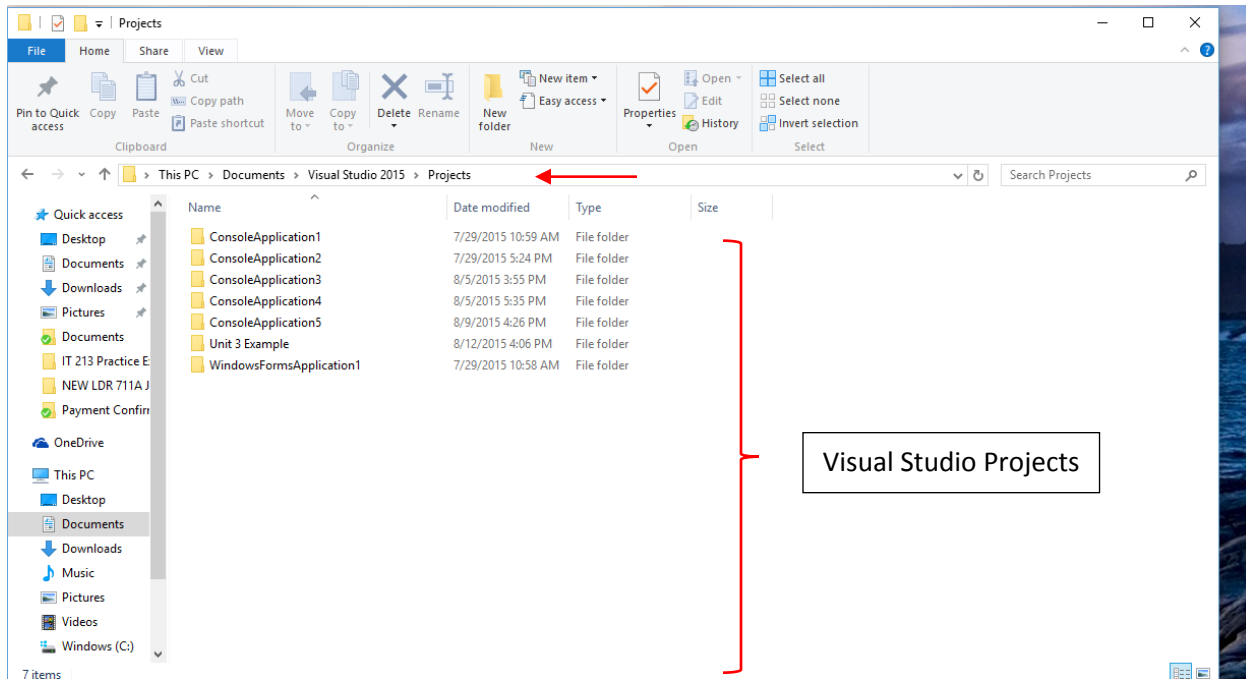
Projects

File Home Share View

Pin to Quick access Copy Paste Cut Copy path Paste shortcut
Clipboard

Move to Copy to Delete Rename
Organize

New folder New item Easy access
New

Properties Open Edit History
Open

Select all Select none Invert selection
Select

This PC > Documents > Visual Studio 2015 > Projects

Search Projects

Quick access
Desktop
Documents
Downloads
Pictures
Documents
IT 213 Practice E
NEW LDR 711A J
Payment Confir
OneDrive
This PC
Desktop
Documents
Downloads
Music
Pictures
Videos
Windows (C:)

| Name | Date modified | Type | Size |
|---|---|---|---|
| ConsoleApplication1 | 7/29/2015 10:59 AM | File folder | |
| ConsoleApplication2 | 7/29/2015 5:24 PM | File folder | |
| ConsoleApplication3 | 8/5/2015 3:55 PM | File folder | |
| ConsoleApplication4 | 8/5/2015 5:35 PM | File folder | |
| ConsoleApplication5 | 8/9/2015 4:26 PM | File folder | |
| Unit 3 Example | 8/12/2015 4:06 PM | File folder | |
| WindowsFormsApplication1 | 7/29/2015 10:58 AM | File folder | |

Visual Studio Projects

7 items